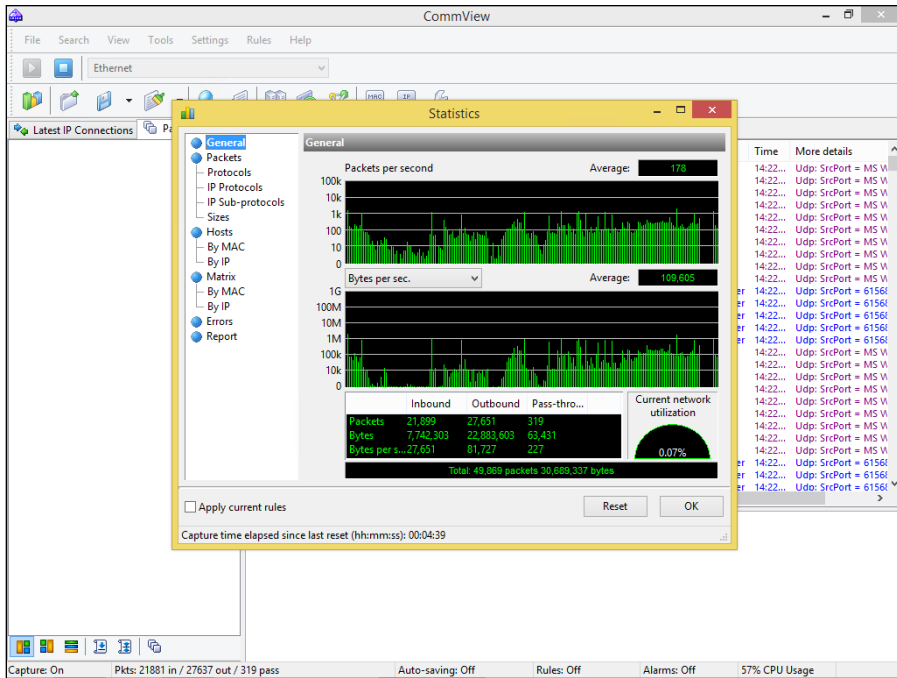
CommView

File Search View Tools Settings Rules Help

Ethernet

Latest IP Connections Pa

Statistics

General
Packets
Protocols
IP Protocols
IP Sub-protocols
Sizes
Hosts
By MAC
By IP
Matrix
By MAC
By IP
Errors
Report

General

Packets per second
Average: 178

100k
10k
1k
100
10
1

Bytes per sec.
Average: 109,605

1G
100M
10M
1M
100k
10k
0

| | Inbound | Outbound | Pass-thro... |
|---|---|---|---|
| Packets | 21,899 | 27,651 | 319 |
| Bytes | 7,742,303 | 22,883,603 | 63,431 |
| Bytes per s... | 27,651 | 81,727 | 227 |

Total: 49,869 packets 30,689,337 bytes

Current network utilization
0.07%

Apply current rules
Reset
OK

Capture time elapsed since last reset (hh:mm:ss): 00:04:39

Time More details
14:22... Udp: SrcPort = MS W
14:22... Udp: SrcPort = MS W
14:22... Udp: SrcPort = MS W
14:22... Udp: SrcPort = MS W
14:22... Udp: SrcPort = MS W
14:22... Udp: SrcPort = MS W
14:22... Udp: SrcPort = MS W
14:22... Udp: SrcPort = MS W
14:22... Udp: SrcPort = MS W
14:22... Udp: SrcPort = MS W
14:22... Udp: SrcPort = MS W
er 14:22... Udp: SrcPort = 61568
er 14:22... Udp: SrcPort = 61568
er 14:22... Udp: SrcPort = 61568
er 14:22... Udp: SrcPort = 61568
er 14:22... Udp: SrcPort = 61568
14:22... Udp: SrcPort = MS W
14:22... Udp: SrcPort = MS W
14:22... Udp: SrcPort = MS W
14:22... Udp: SrcPort = MS W
14:22... Udp: SrcPort = MS W
14:22... Udp: SrcPort = MS W
14:22... Udp: SrcPort = MS W
14:22... Udp: SrcPort = MS W
14:22... Udp: SrcPort = MS W
er 14:22... Udp: SrcPort = 61568
er 14:22... Udp: SrcPort = 61568
er 14:22... Udp: SrcPort = 61568

Capture: On | Pkts: 21881 in / 27637 out / 319 pass | Auto-saving: Off | Rules: Off | Alarms: Off | 57% CPU Usage